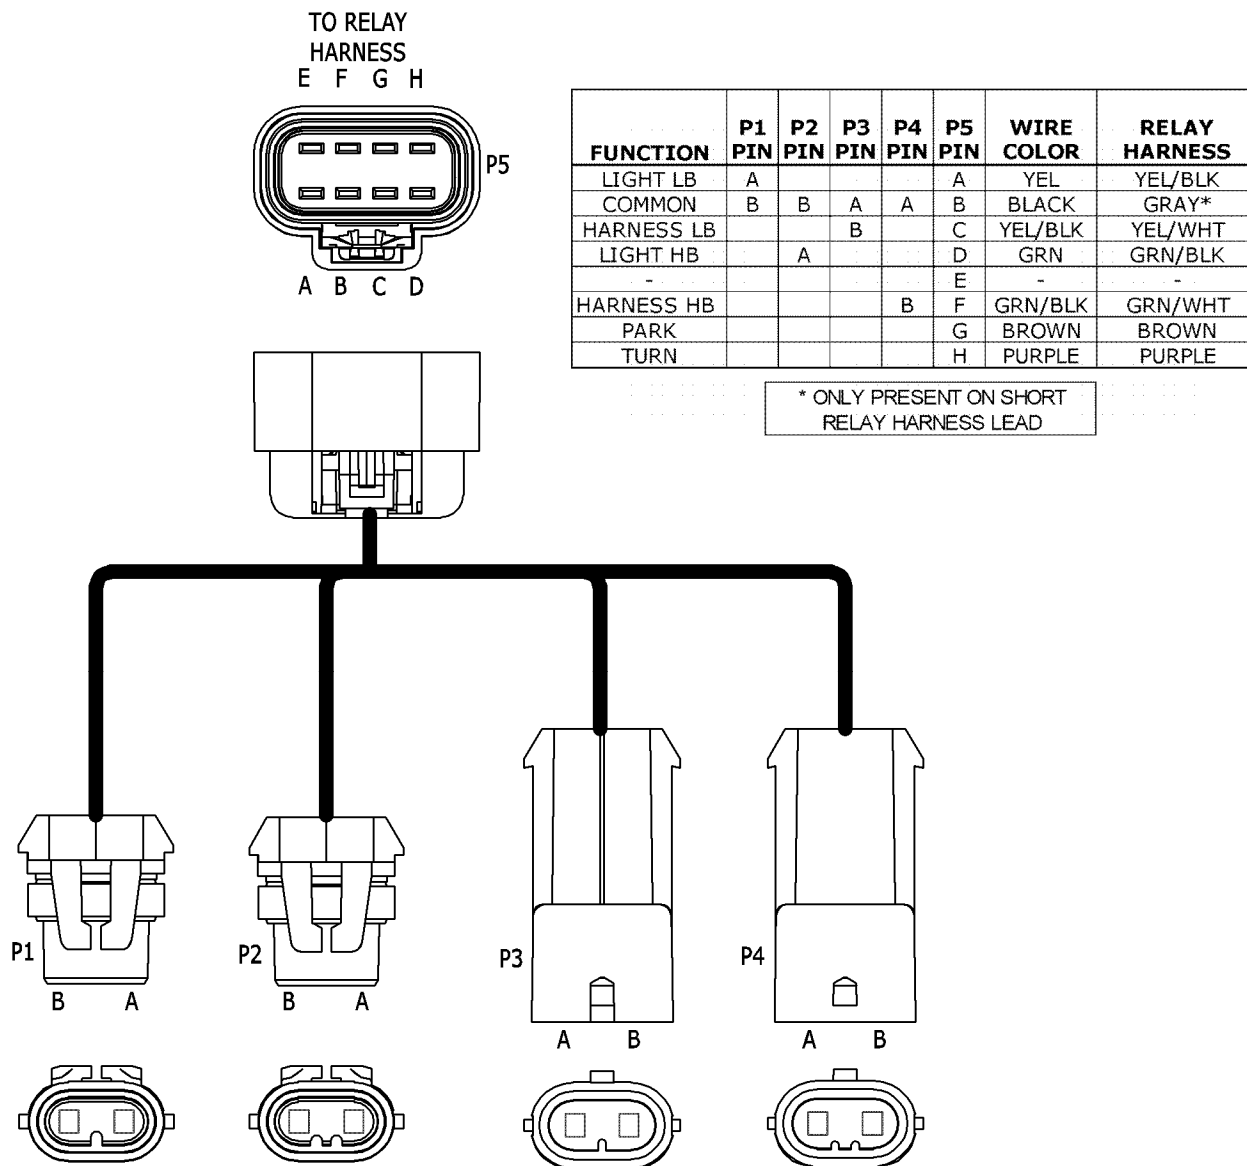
TO RELAY HARNESS
E F G H
P5
A B C D

| FUNCTION | P1 PIN | P2 PIN | P3 PIN | P4 PIN | P5 PIN | WIRE COLOR | RELAY HARNESS |
|---|---|---|---|---|---|---|---|
| LIGHT LB | A | | | | A | YEL | YEL/BLK |
| COMMON | B | B | A | A | B | BLACK | GRAY* |
| HARNESS LB | | | B | | C | YEL/BLK | YEL/WHT |
| LIGHT HB | | A | | | D | GRN | GRN/BLK |
| - | | | | | E | - | - |
| HARNESS HB | | | | B | F | GRN/BLK | GRN/WHT |
| PARK | | | | | G | BROWN | BROWN |
| TURN | | | | | H | PURPLE | PURPLE |

* ONLY PRESENT ON SHORT RELAY HARNESS LEAD

P1
B A
P2
B A
P3
A B
P4
A B